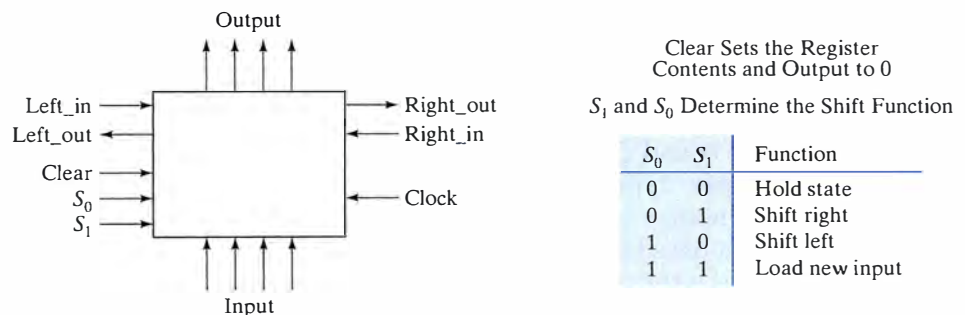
Output

Left_in
Left_out
Clear
$S_0$
$S_1$

Right_out
Right_in
Clock

Input

Clear Sets the Register Contents and Output to 0

$S_1$ and $S_0$ Determine the Shift Function

| $S_0$ | $S_1$ | Function |
|---|---|---|
| 0 | 0 | Hold state |
| 0 | 1 | Shift right |
| 1 | 0 | Shift left |
| 1 | 1 | Load new input |